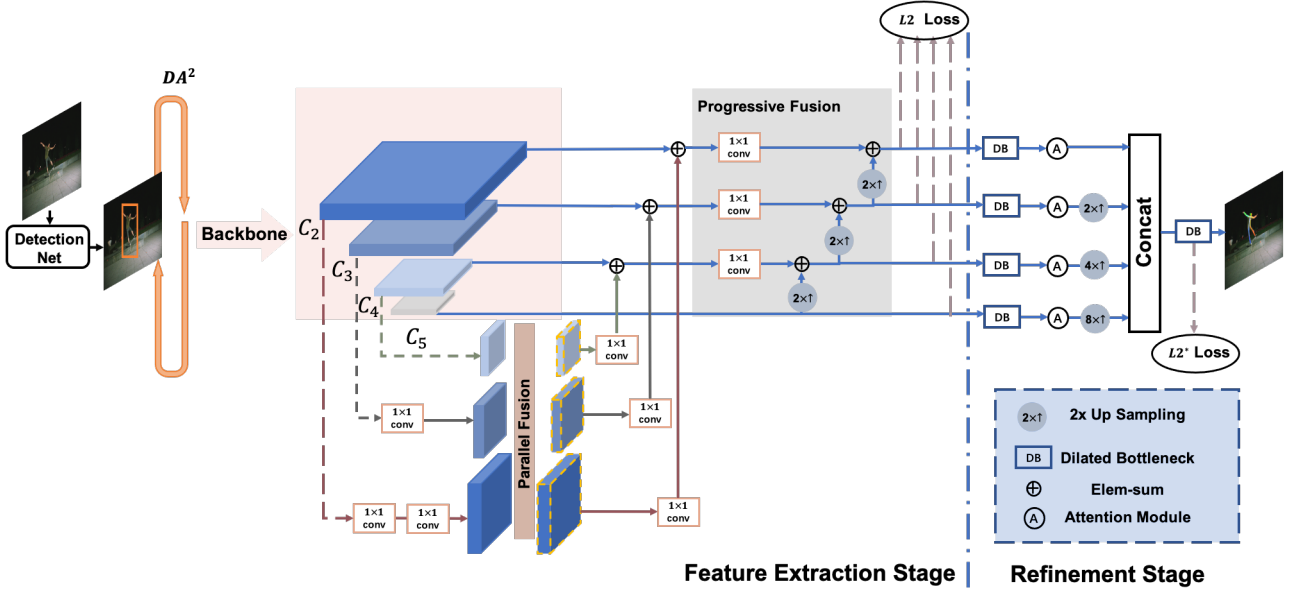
$L2$ Loss

$DA^2$

Progressive Fusion

Detection Net

Backbone

$C_2$

$C_3$

$C_4$

$C_5$

1×1 conv

1×1 conv

1×1 conv

$2\times\uparrow$

$2\times\uparrow$

$2\times\uparrow$

DB

A

DB

A

$2\times\uparrow$

DB

A

$4\times\uparrow$

DB

A

$8\times\uparrow$

Concat

DB

$L2^*$ Loss

Parallel Fusion

1×1 conv

1×1 conv

1×1 conv

1×1 conv

1×1 conv

1×1 conv

$2\times\uparrow$ 2x Up Sampling

DB Dilated Bottleneck

$\oplus$ Elem-sum

A Attention Module

Feature Extraction Stage

Refinement Stage